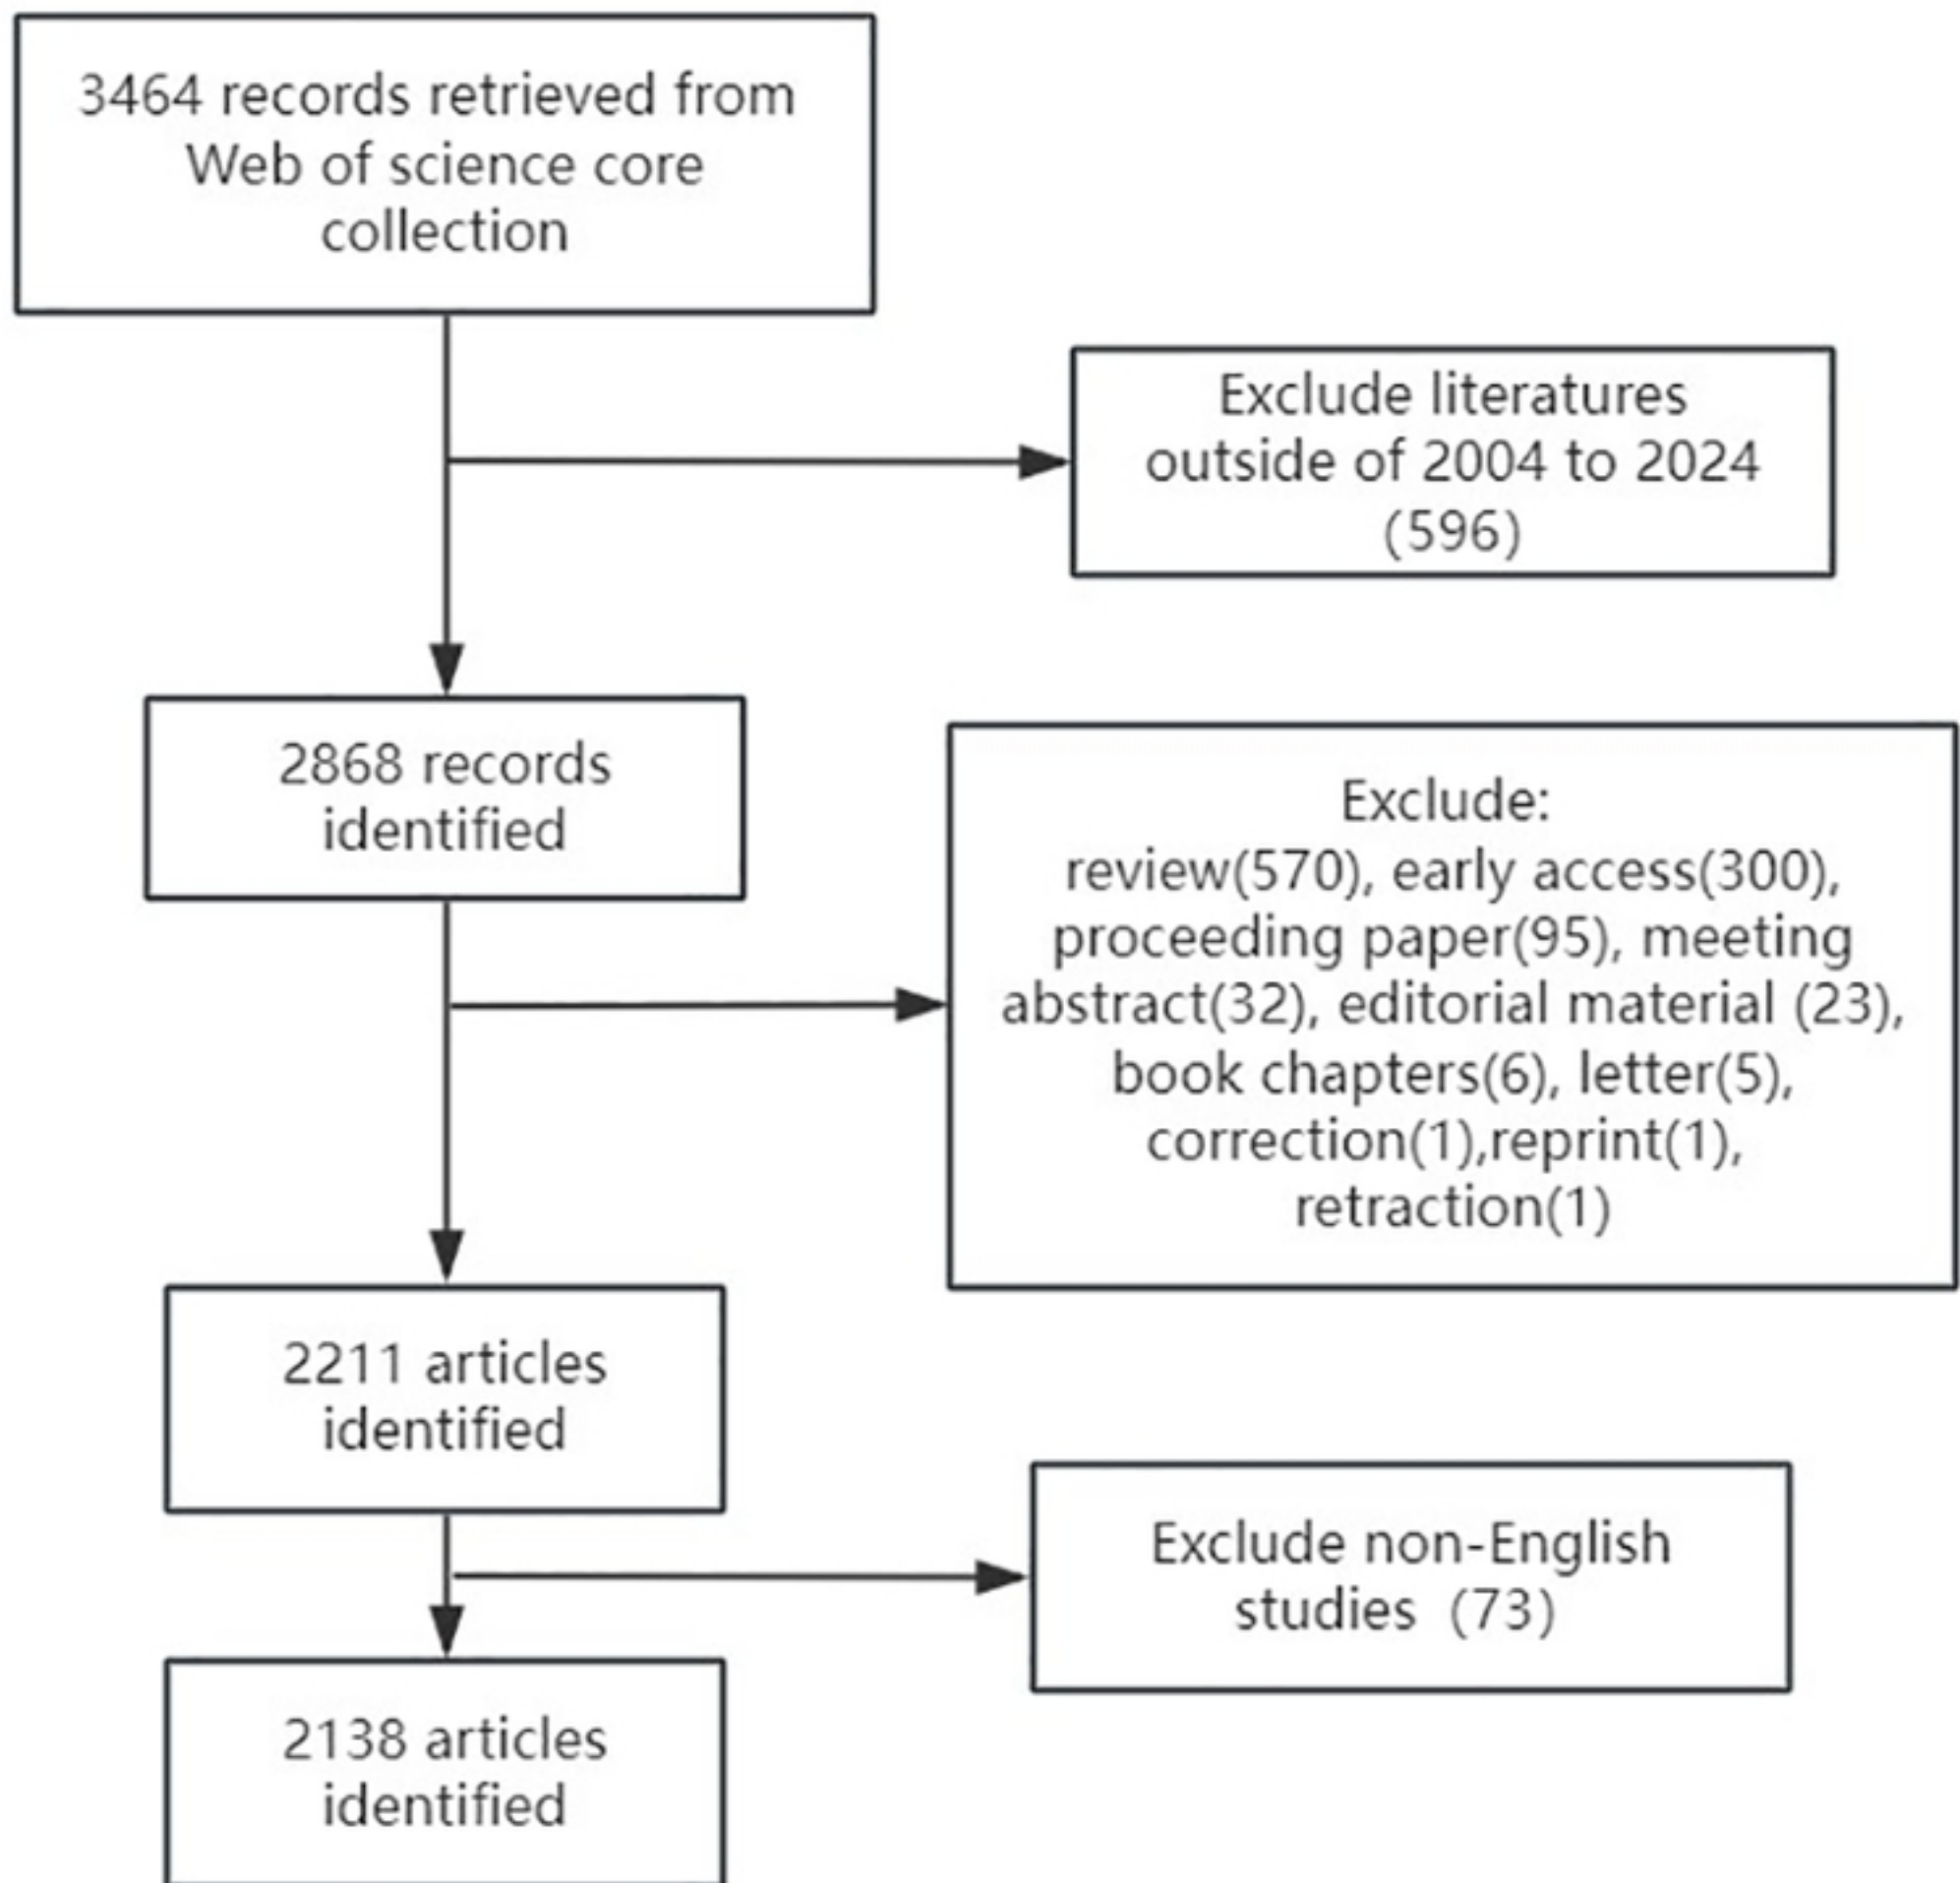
3464 records retrieved from Web of science core collection

Exclude literatures outside of 2004 to 2024 (596)

2868 records identified

Exclude:
review(570), early access(300), proceeding paper(95), meeting abstract(32), editorial material (23), book chapters(6), letter(5), correction(1),reprint(1), retraction(1)

2211 articles identified

Exclude non-English studies (73)

2138 articles identified